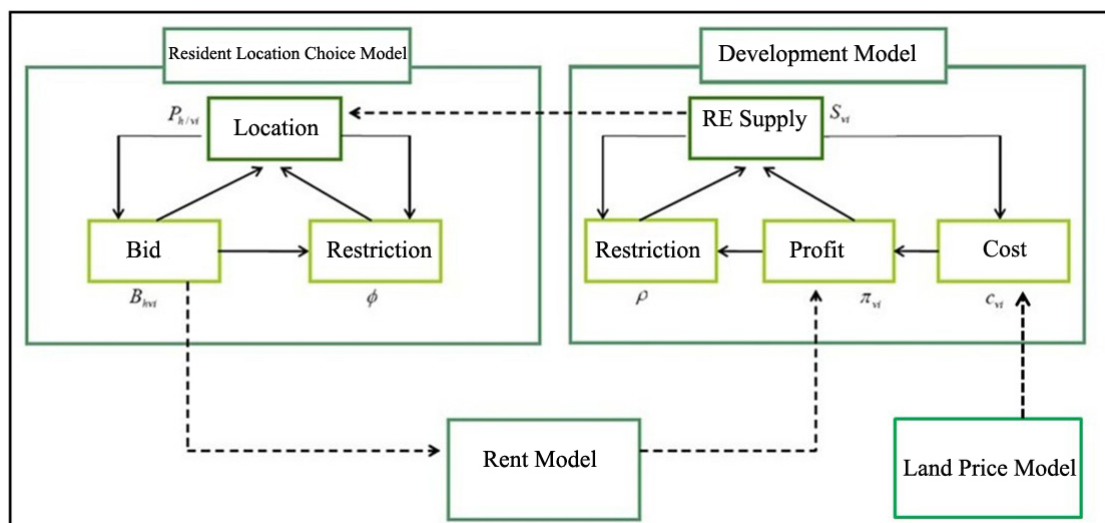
Resident Location Choice Model

$P_{h/vi}$

Location

Bid

Restriction

$B_{hvi}$

$\phi$

Development Model

RE Supply

$S_{vi}$

Restriction

Profit

Cost

$\rho$

$\pi_{vi}$

$c_{vi}$

Rent Model

Land Price Model